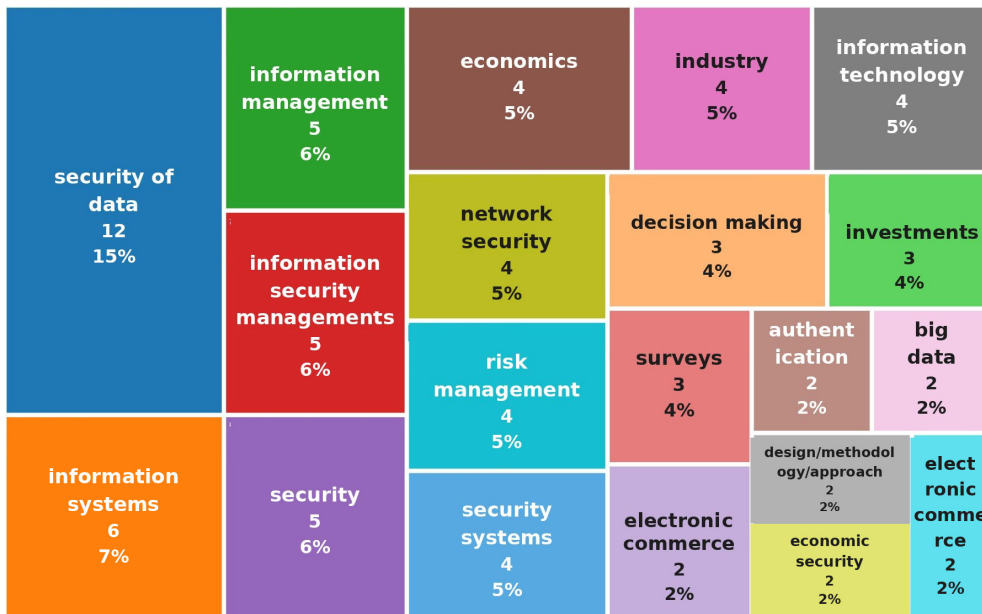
security of data
12
15%

information systems
6
7%

information management
5
6%

information security managements
5
6%

security
5
6%

economics
4
5%

network security
4
5%

risk management
4
5%

security systems
4
5%

industry
4
5%

information technology
4
5%

decision making
3
4%

investments
3
4%

surveys
3
4%

authent ication
2
2%

big data
2
2%

electronic commerce
2
2%

design/methodol ogy/approach
2
2%

economic security
2
2%

elect ronic comme rce
2
2%